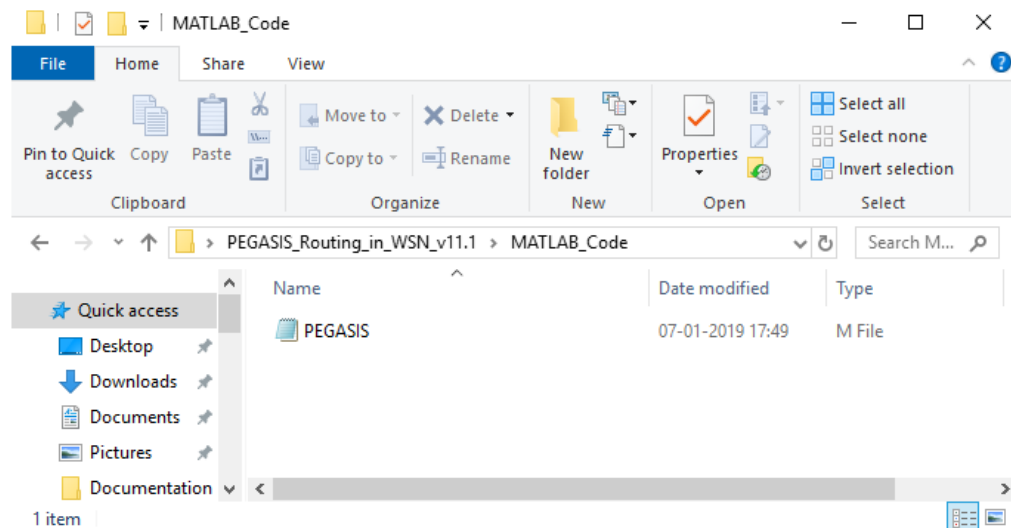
MATLAB_Code

File Home Share View

Pin to Quick access
Copy
Paste
Clipboard

Move to
Copy to
Delete
Rename
Organize

New folder
New

Properties
Open

Select all
Select none
Invert selection
Select

> PEGASIS_Routing_in_WSN_v11.1 > MATLAB_Code

Search M...

Quick access
Desktop
Downloads
Documents
Pictures
Documentation

| Name | Date modified | Type |
|---|---|---|
| PEGASIS | 07-01-2019 17:49 | M File |

1 item